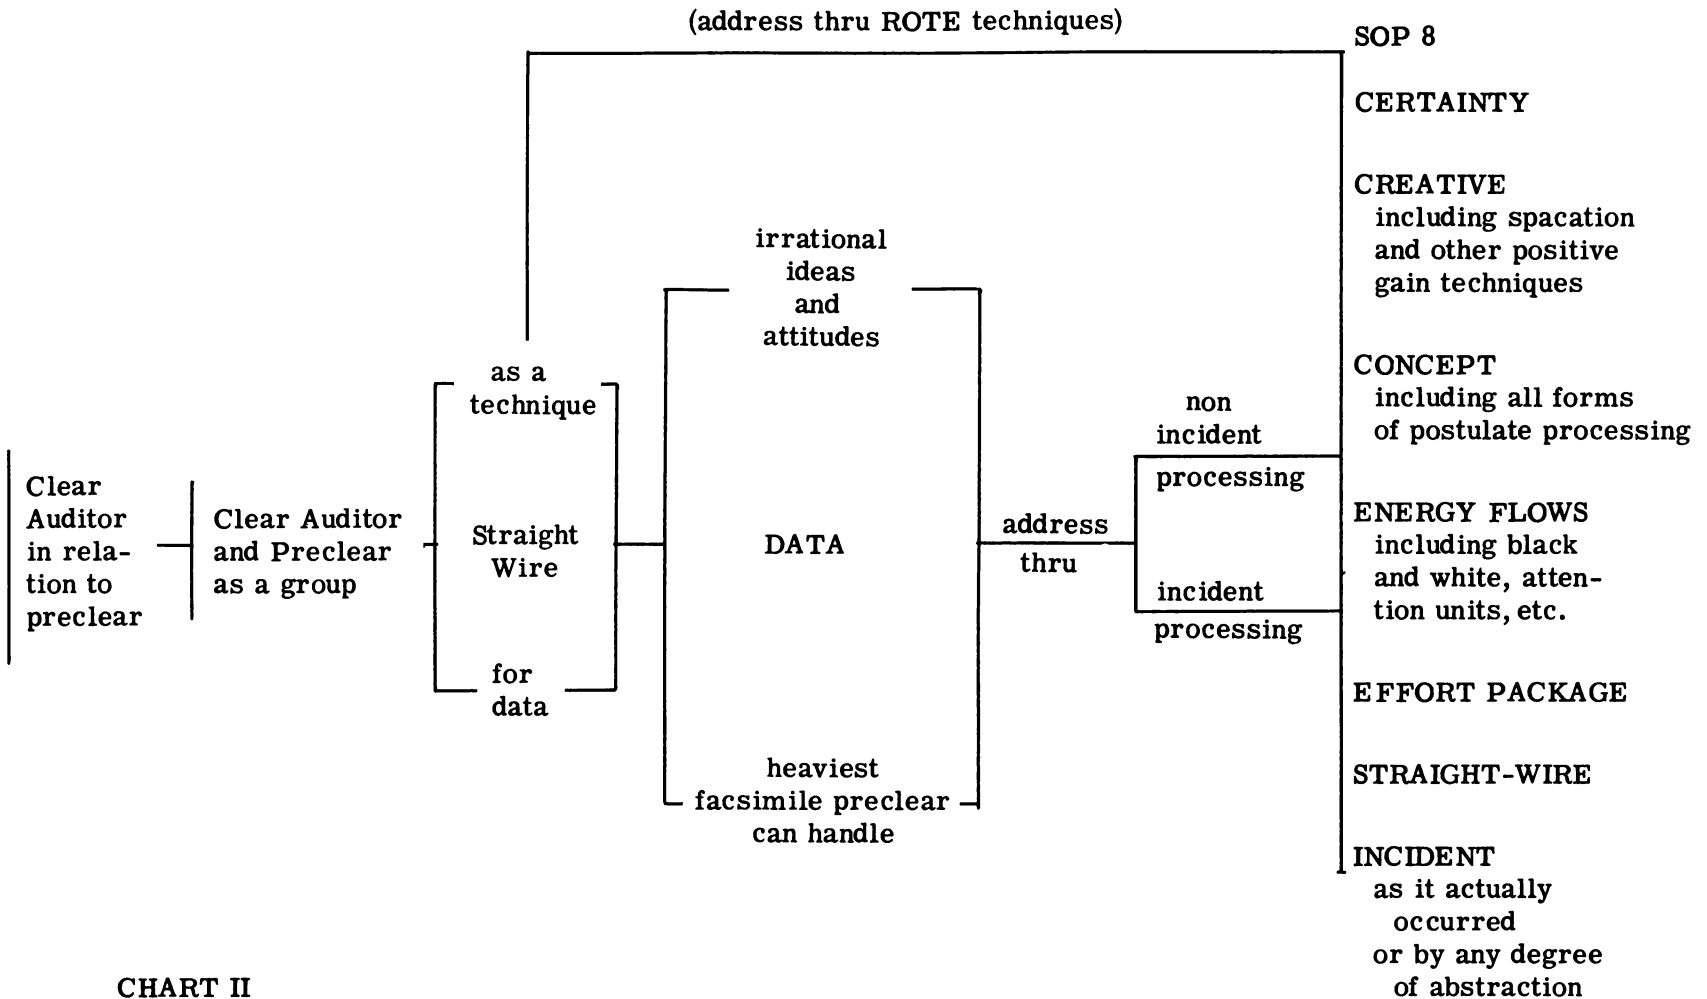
(address thru ROTE techniques)

Clear Auditor in relation to preclear

Clear Auditor and Preclear as a group

as a technique

Straight Wire

for data

irrational ideas and attitudes

DATA

heaviest facsimile preclear can handle

address thru

non incident processing

incident processing

SOP 8

CERTAINTY

CREATIVE
including spacation and other positive gain techniques

CONCEPT
including all forms of postulate processing

ENERGY FLOWS
including black and white, attention units, etc.

EFFORT PACKAGE

STRAIGHT-WIRE

INCIDENT
as it actually occurred or by any degree of abstraction

CHART II